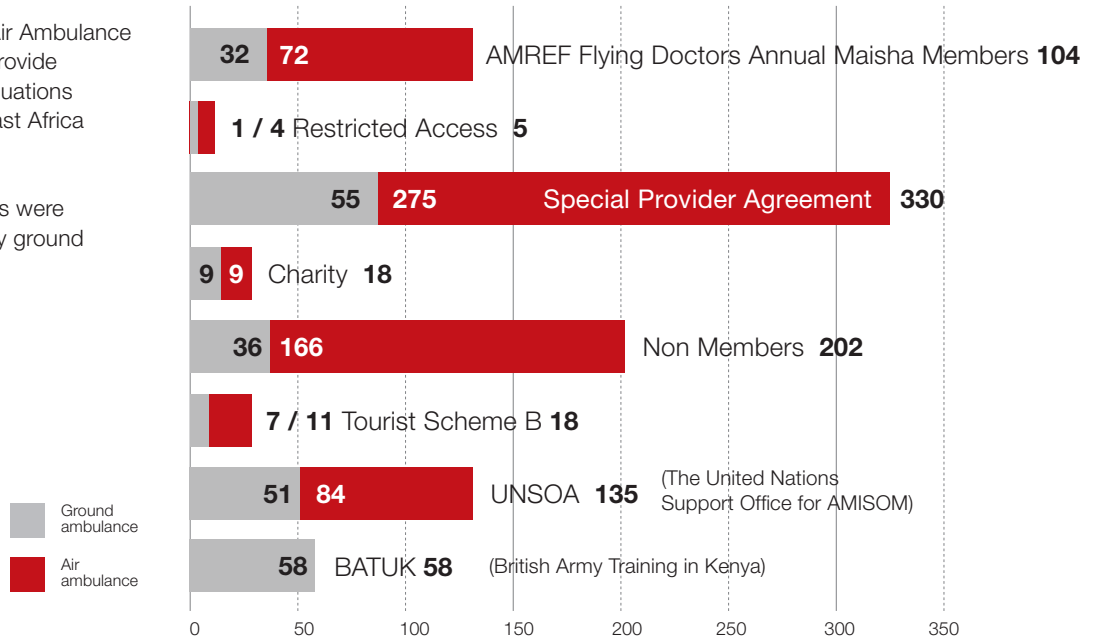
ir Ambulance
rovide
uations
st Africa

s were
y ground

32 72 AMREF Flying Doctors Annual Maisha Members 104

1 / 4 Restricted Access 5

55 275 Special Provider Agreement 330

9 9 Charity 18

36 166 Non Members 202

7 / 11 Tourist Scheme B 18

51 84 UNSOA 135 (The United Nations Support Office for AMISOM)

58 BATUK 58 (British Army Training in Kenya)

Ground ambulance

Air ambulance

0 50 100 150 200 250 300 350